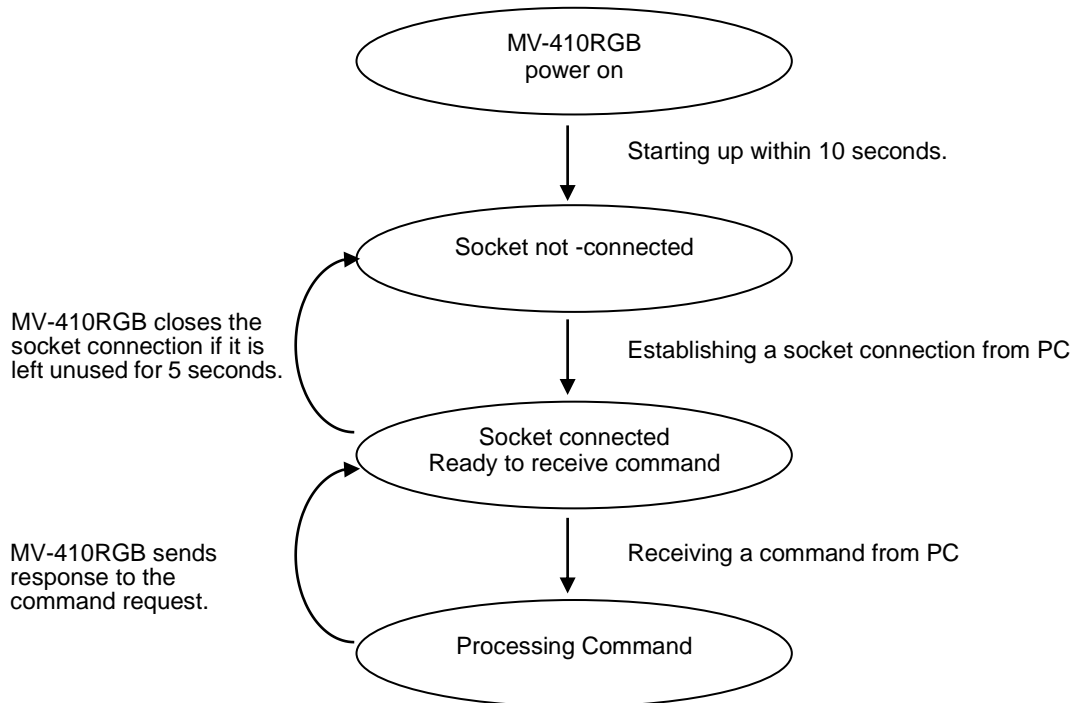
MV-410RGB
power on

Starting up within 10 seconds.

Socket not -connected

MV-410RGB closes the socket connection if it is left unused for 5 seconds.

Establishing a socket connection from PC

Socket connected
Ready to receive command

MV-410RGB sends response to the command request.

Receiving a command from PC

Processing Command